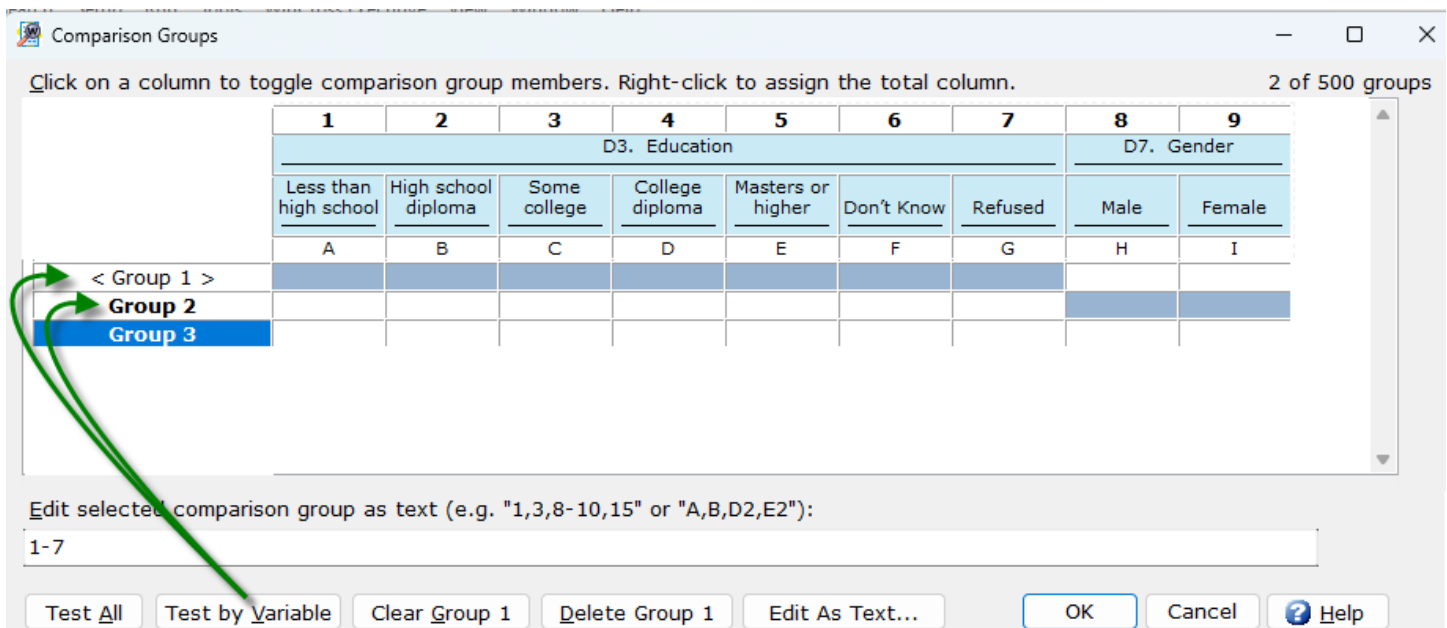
Comparison Groups

Click on a column to toggle comparison group members. Right-click to assign the total column.

2 of 500 groups

| | 1 | 2 | 3 | 4 | 5 | 6 | 7 | 8 | 9 |
|---|---|---|---|---|---|---|---|---|---|
| | D3. Education | | | | | | | D7. Gender | |
| | Less than high school | High school diploma | Some college | College diploma | Masters or higher | Don't Know | Refused | Male | Female |
| | A | B | C | D | E | F | G | H | I |
| < Group 1 > | | | | | | | | | |
| Group 2 | | | | | | | | | |
| Group 3 | | | | | | | | | |

Edit selected comparison group as text (e.g. "1,3,8-10,15" or "A,B,D2,E2"):

1-7

Test All

Test by Variable

Clear Group 1

Delete Group 1

Edit As Text...

OK

Cancel

Help